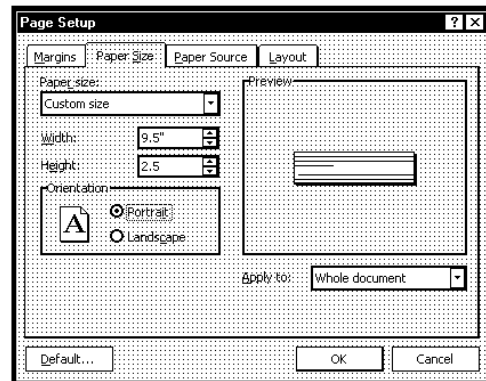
Page Setup

?

Margins

Paper Size

Paper Source

Layout

Paper size:

Custom size

Width:

9.5"

Height:

2.5

Orientation

A

Portrait

Landscape

Preview

Apply to:

Whole document

Default...

OK

Cancel